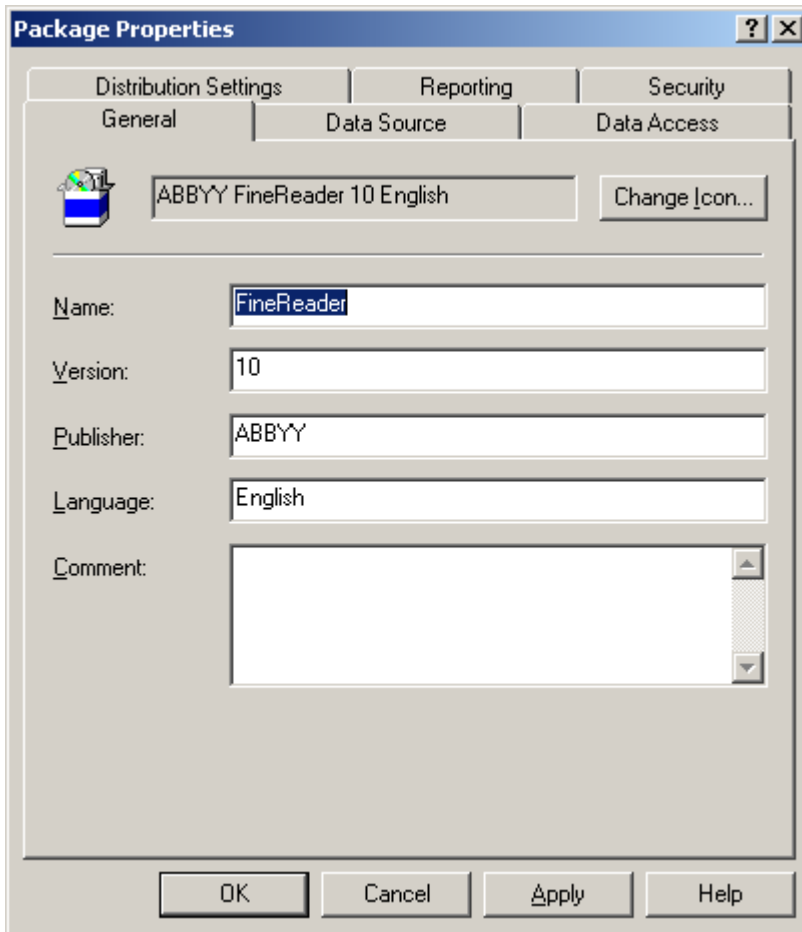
Package Properties

?

Distribution Settings

Reporting

Security

General

Data Source

Data Access

ABBYY FineReader 10 English

Change Icon...

Name: FineReader

Version: 10

Publisher: ABBYY

Language: English

Comment:

OK

Cancel

Apply

Help